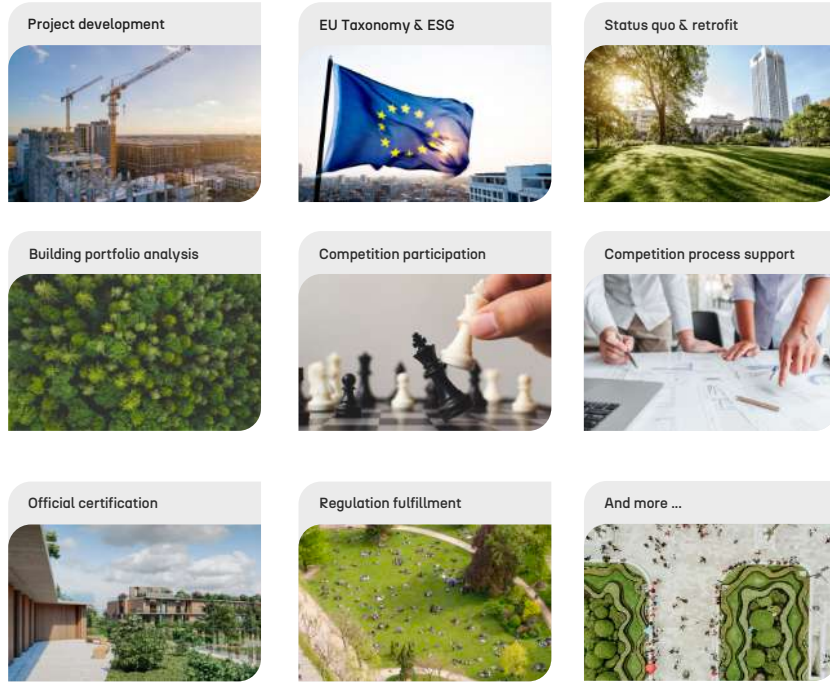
Project development

EU Taxonomy & ESG

Status quo & retrofit

Building portfolio analysis

Competition participation

Competition process support

Official certification

Regulation fulfillment

And more ...